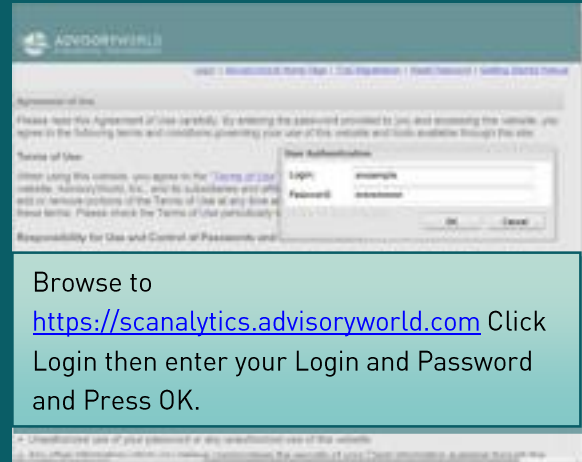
ADVISORYWORLD

Agreement of Use

Please read this Agreement of Use carefully. By entering the password provided to you and accessing this website, you agree to the following terms and conditions governing your use of this website and tools available through this site.

Terms of Use

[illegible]

Responsibility for Use and Control of Passwords and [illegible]

User Authentication

Login: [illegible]

Password: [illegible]

OK

Cancel

Browse to https://scanalytics.advisoryworld.com Click Login then enter your Login and Password and Press OK.

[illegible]